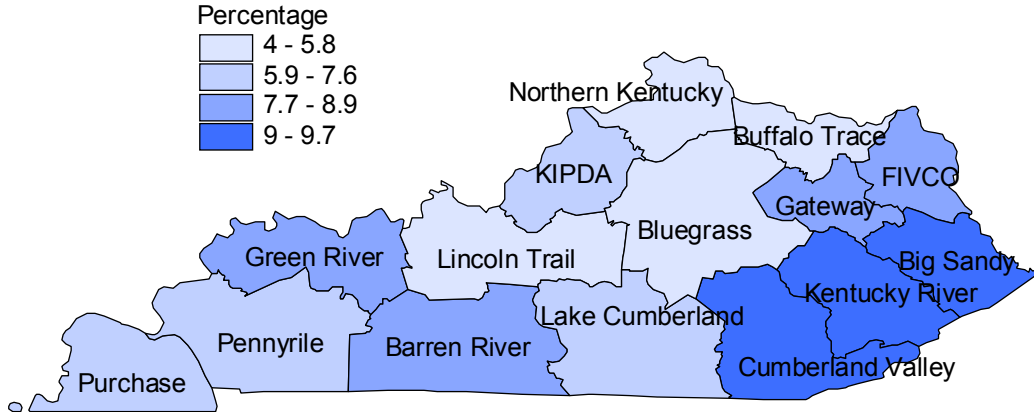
Percentage
4 - 5.8
5.9 - 7.6
7.7 - 8.9
9 - 9.7

Northern Kentucky
Buffalo Trace
KIPDA
FIVCO
Gateway
Bluegrass
Green River
Lincoln Trail
Big Sandy
Kentucky River
Pennyrile
Lake Cumberland
Barren River
Purchase
Cumberland Valley